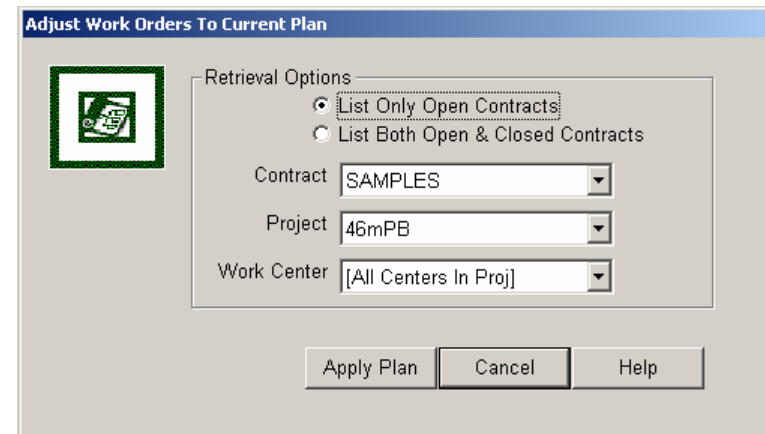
Adjust Work Orders To Current Plan

Retrieval Options

List Only Open Contracts

List Both Open & Closed Contracts

Contract SAMPLES

Project 46mPB

Work Center [All Centers In Proj]

Apply Plan

Cancel

Help